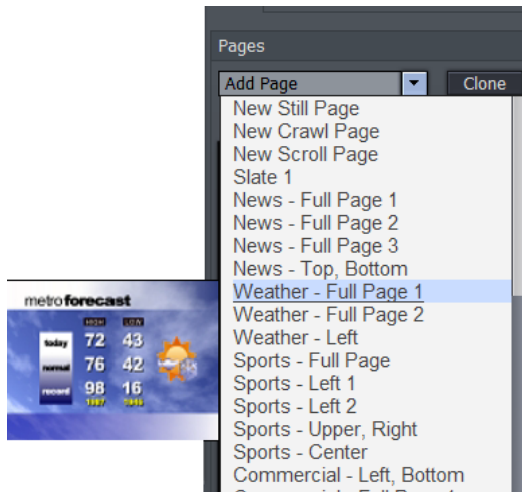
Pages
Add Page
Clone
New Still Page
New Crawl Page
New Scroll Page
Slate 1
News - Full Page 1
News - Full Page 2
News - Full Page 3
News - Top, Bottom
Weather - Full Page 1
Weather - Full Page 2
Weather - Left
Sports - Full Page
Sports - Left 1
Sports - Left 2
Sports - Upper, Right
Sports - Center
Commercial - Left, Bottom
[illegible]

metro forecast
HIGH LOW
today 72 43
normal 76 42
record 98 16
1997 1946